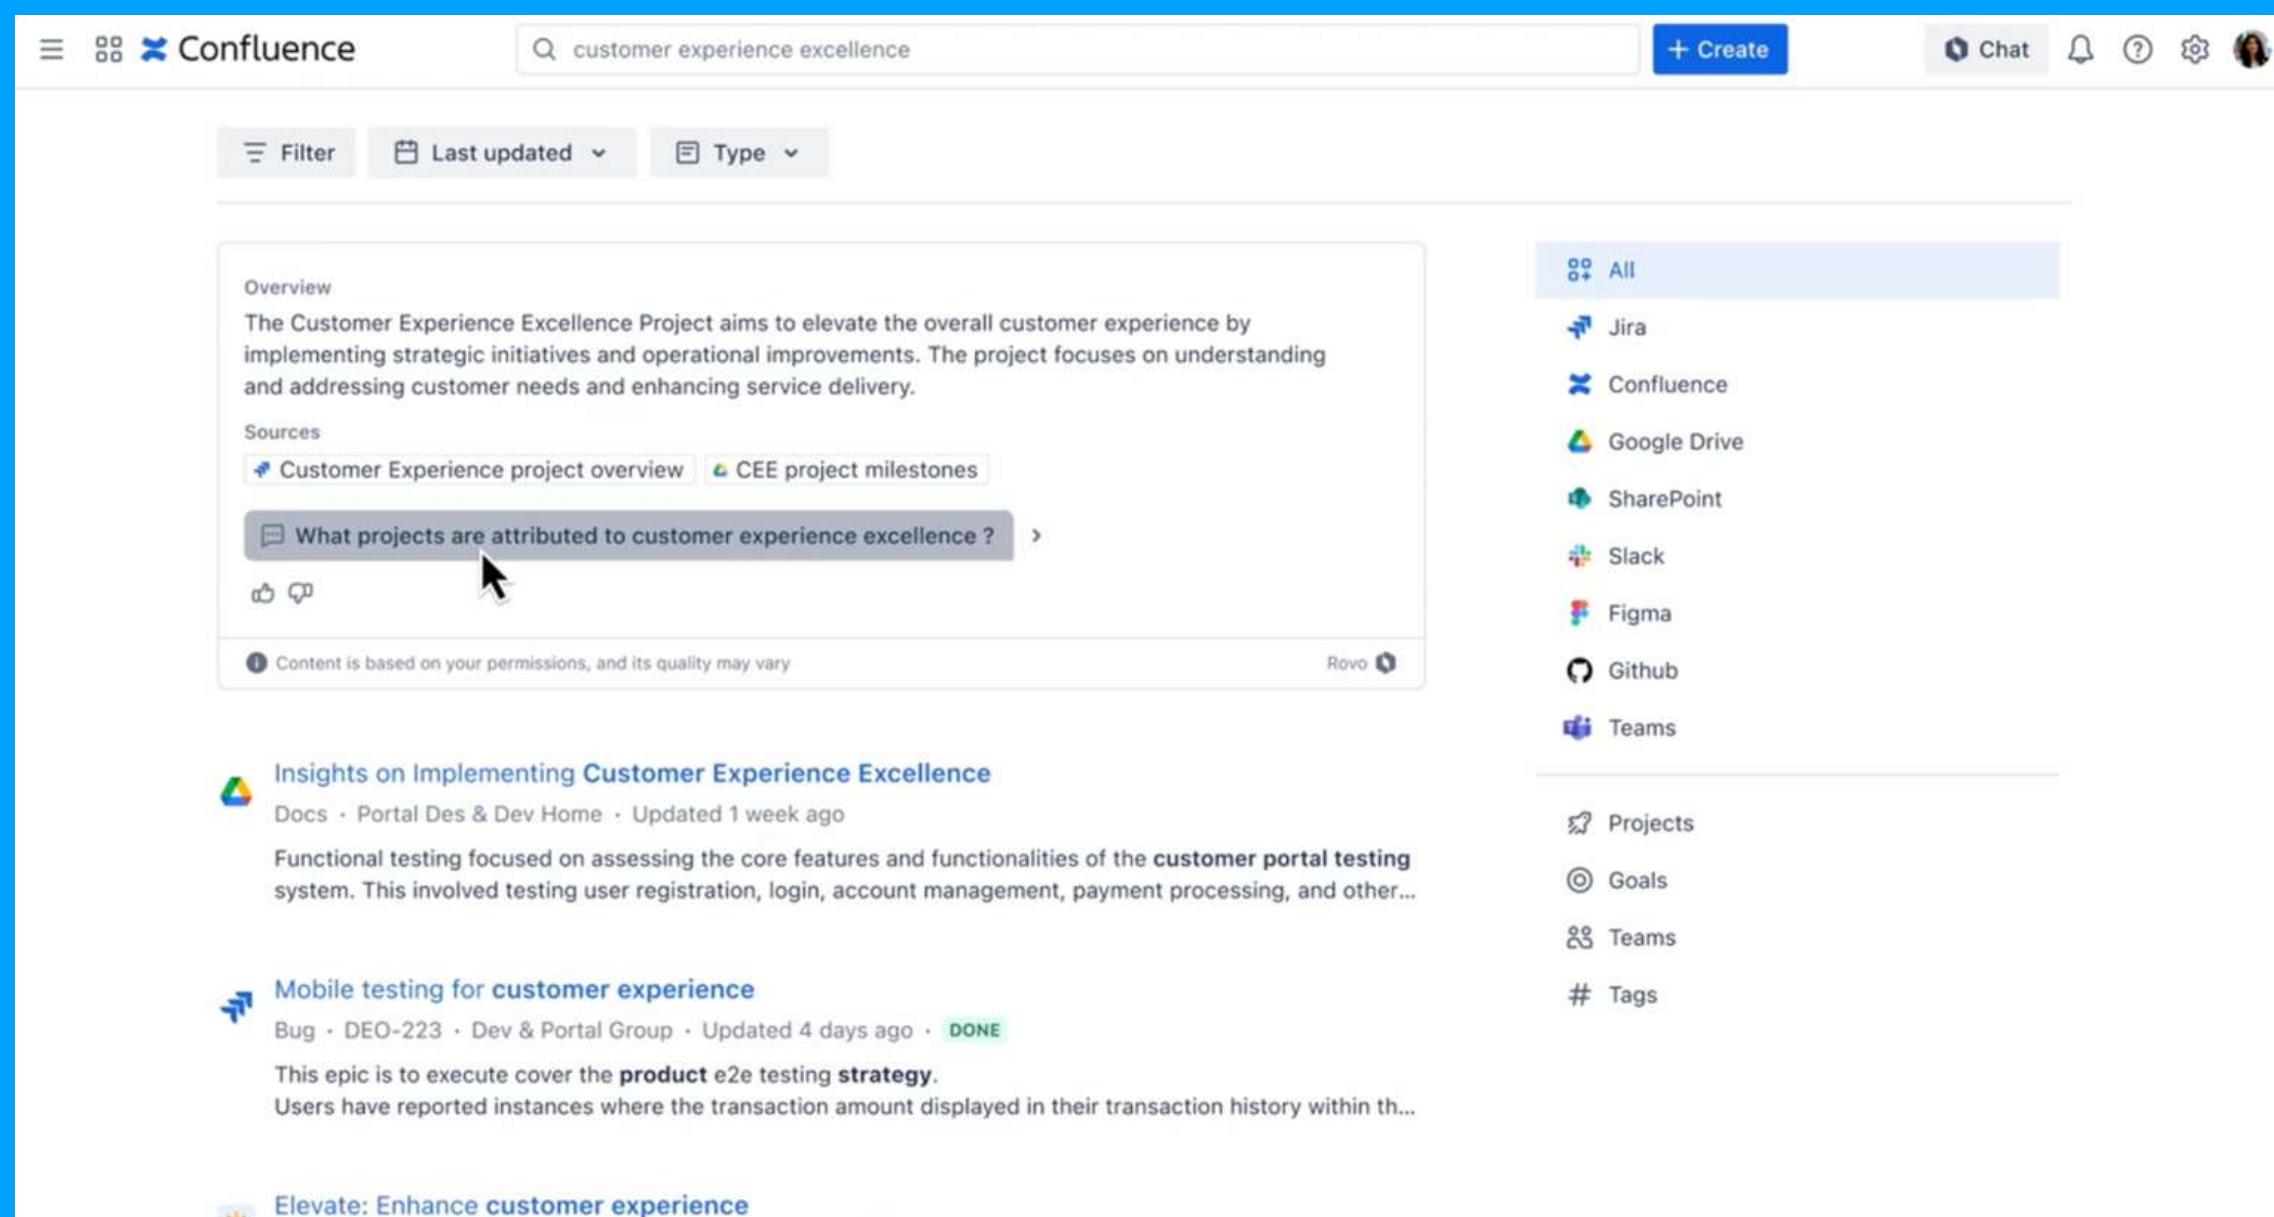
Confluence

customer experience excellence

+ Create

Chat

Filter

Last updated

Type

Overview

The Customer Experience Excellence Project aims to elevate the overall customer experience by implementing strategic initiatives and operational improvements. The project focuses on understanding and addressing customer needs and enhancing service delivery.

Sources

Customer Experience project overview

CEE project milestones

What projects are attributed to customer experience excellence ?

Content is based on your permissions, and its quality may vary

Rovo

Insights on Implementing Customer Experience Excellence

Docs • Portal Des & Dev Home • Updated 1 week ago

Functional testing focused on assessing the core features and functionalities of the customer portal testing system. This involved testing user registration, login, account management, payment processing, and other...

Mobile testing for customer experience

Bug • DEO-223 • Dev & Portal Group • Updated 4 days ago • DONE

This epic is to execute cover the product e2e testing strategy.
Users have reported instances where the transaction amount displayed in their transaction history within th...

Elevate: Enhance customer experience

All

Jira

Confluence

Google Drive

SharePoint

Slack

Figma

Github

Teams

Projects

Goals

Teams

Tags